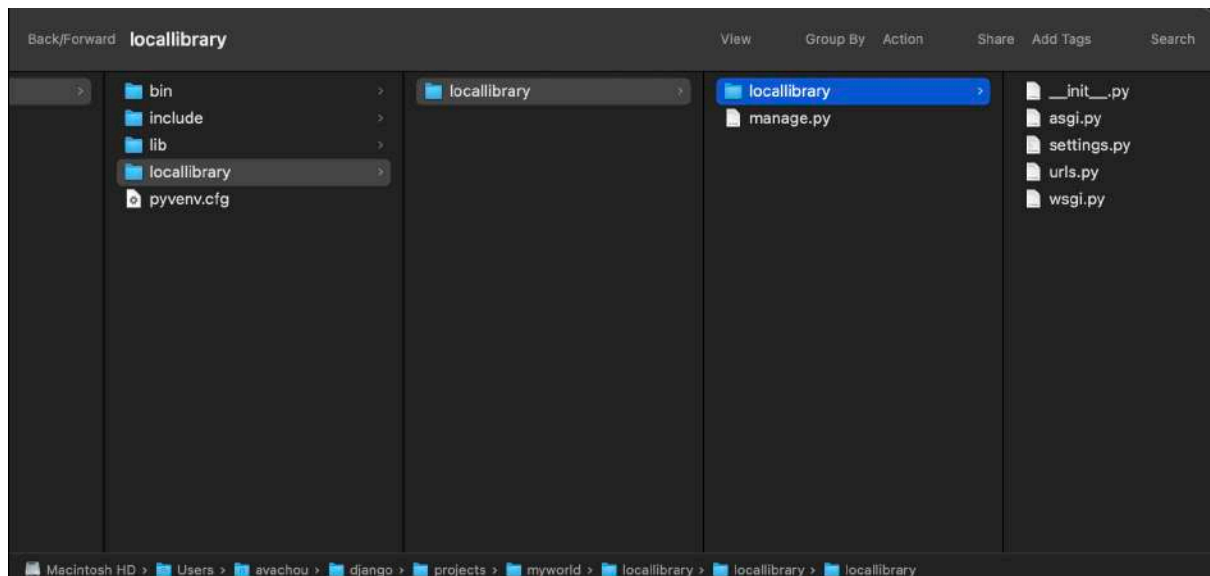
Back/Forward locallibrary

View Group By Action Share Add Tags Search

bin
include
lib
locallibrary
pyvenv.cfg

locallibrary

locallibrary
manage.py

__init__.py
asgi.py
settings.py
urls.py
wsgi.py

Macintosh HD › Users › avachou › django › projects › myworld › locallibrary › locallibrary › locallibrary